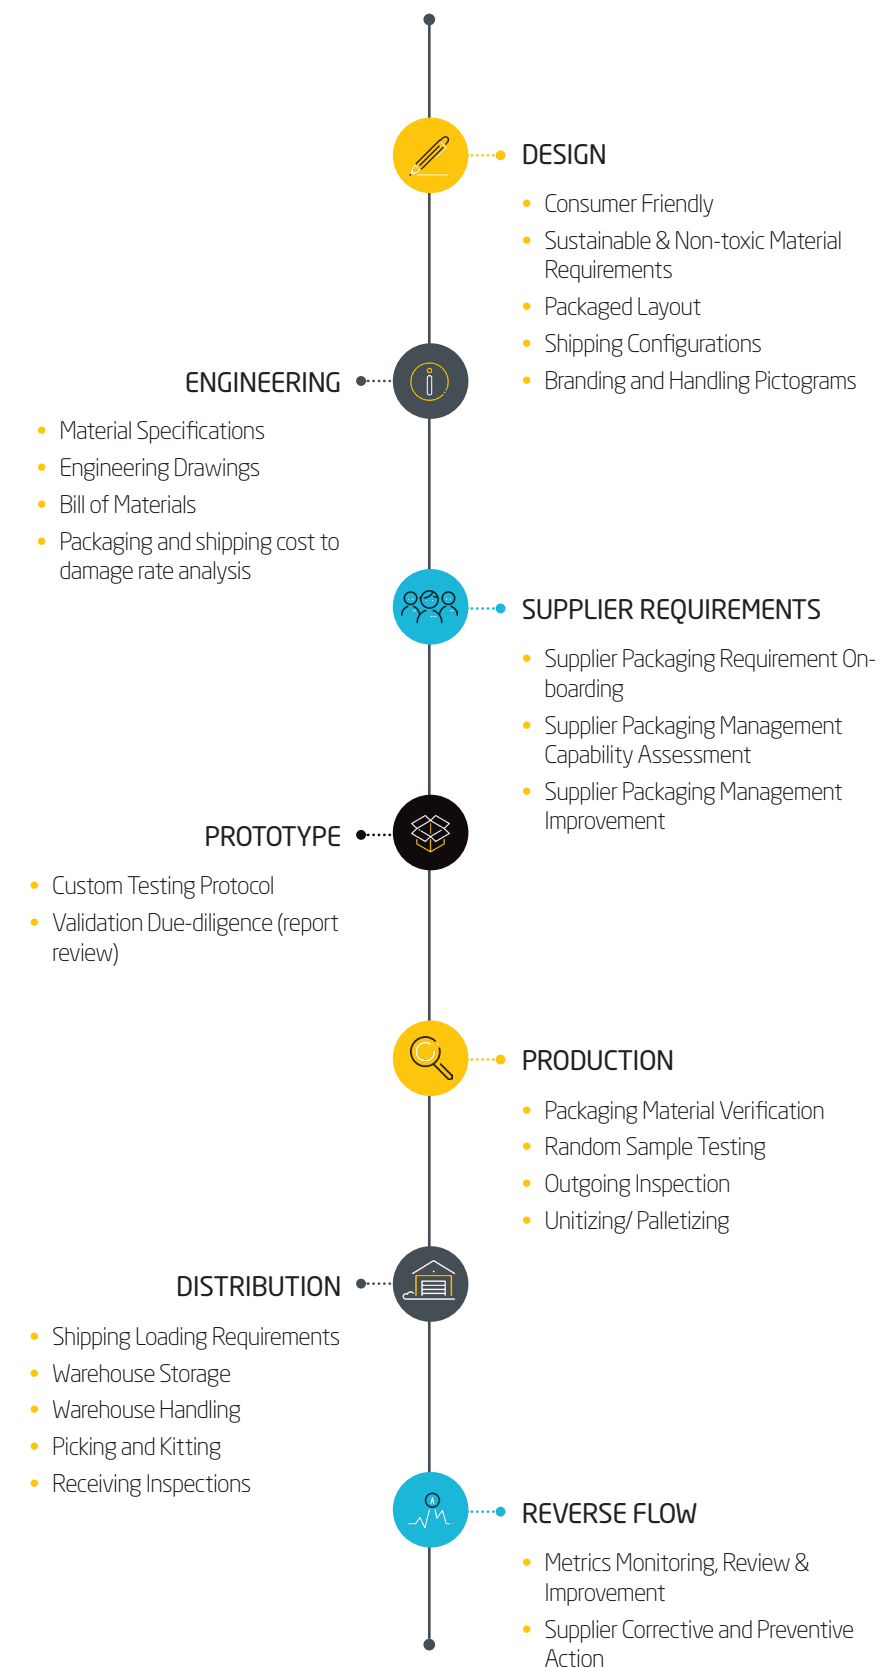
DESIGN

- Consumer Friendly
- Sustainable & Non-toxic Material Requirements
- Packaged Layout
- Shipping Configurations
- Branding and Handling Pictograms

ENGINEERING

- Material Specifications
- Engineering Drawings
- Bill of Materials
- Packaging and shipping cost to damage rate analysis

SUPPLIER REQUIREMENTS

- Supplier Packaging Requirement On-boarding
- Supplier Packaging Management Capability Assessment
- Supplier Packaging Management Improvement

PROTOTYPE

- Custom Testing Protocol
- Validation Due-diligence (report review)

PRODUCTION

- Packaging Material Verification
- Random Sample Testing
- Outgoing Inspection
- Unitizing/ Palletizing

DISTRIBUTION

- Shipping Loading Requirements
- Warehouse Storage
- Warehouse Handling
- Picking and Kitting
- Receiving Inspections

REVERSE FLOW

- Metrics Monitoring, Review & Improvement
- Supplier Corrective and Preventive Action